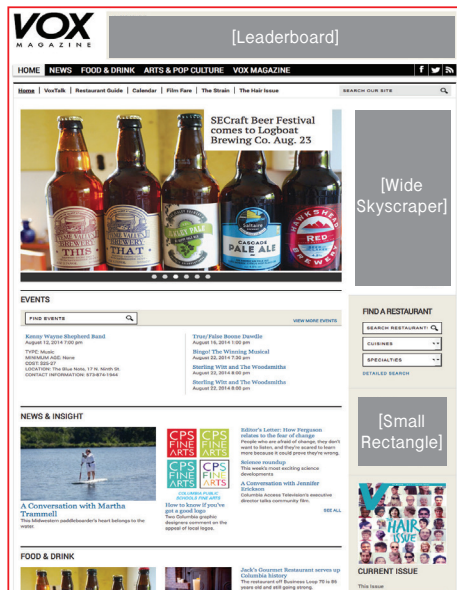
VOX MAGAZINE

[Leaderboard]

HOME NEWS FOOD & DRINK ARTS & POP CULTURE VOX MAGAZINE

Home | VoxTalk | Restaurant Guide | Calendar | Film Fare | The Strain | The Hair Issue

SEARCH OUR SITE

SECraft Beer Festival comes to Logboat Brewing Co. Aug. 23

THIS THAT CASCADE PALE ALE RED

[Wide Skyscraper]

EVENTS

FIND EVENTS

VIEW MORE EVENTS

Kenny Wayne Shepherd Band
August 12, 2014 7:00 pm
TYPE: Music
MINIMUM AGE: None
COST: $35-37
LOCATION: The Blue Note, 17 N. Ninth St.
CONTACT INFORMATION: 573-874-1944

True/False Boone Dawdle
August 16, 2014 7:00 am

Bingo! The Winning Musical
August 22, 2014 7:30 pm

Sterling Witt and The Woodsmiths
August 22, 2014 8:00 pm

Sterling Witt and The Woodsmiths
August 22, 2014 8:00 pm

FIND A RESTAURANT

SEARCH RESTAURANTS

CUISINES

SPECIALTIES

DETAILED SEARCH

[Small Rectangle]

NEWS & INSIGHT

A Conversation with Martha Trammell
This Midwestern paddleboarder's heart belongs to the water.

CPS FINE ARTS CPS FINE ARTS CPS FINE ARTS CPS FINE ARTS
COLUMBIA PUBLIC SCHOOLS FINE ARTS

How to know if you've got a good logo
Two Columbia graphic designers comment on the appeal of local logos.

Editor's Letter: How Ferguson relates to the fear of change
People who are afraid of change, they don't want to listen, and they're scared to learn more because it could prove they're wrong.

Science roundup
This week's most exciting science developments

A Conversation with Jennifer Erickson
Columbia Access Television's executive director talks community film.

SEE ALL

HAIR ISSUE

CURRENT ISSUE

This Issue

FOOD & DRINK

Jack's Gourmet Restaurant serves up Columbia history
The restaurant off Business Loop 70 is 99 years old and still going strong.